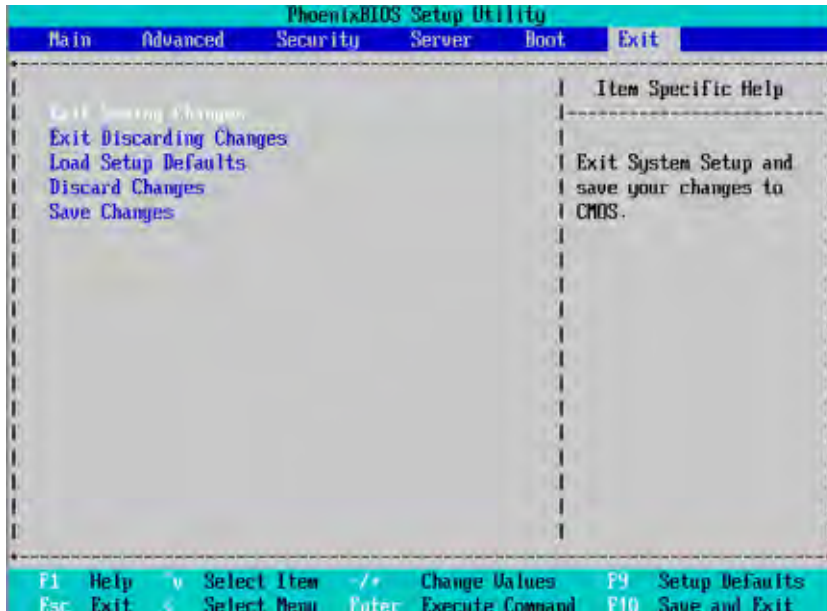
PhoenixBIOS Setup Utility

Main Advanced Security Server Boot Exit

Exit Saving Changes
Exit Discarding Changes
Load Setup Defaults
Discard Changes
Save Changes

Item Specific Help

Exit System Setup and save your changes to CMOS.

F1 Help ↑↓ Select Item -/+ Change Values F9 Setup Defaults
Esc Exit ↔ Select Menu Enter Execute Command F10 Save and Exit